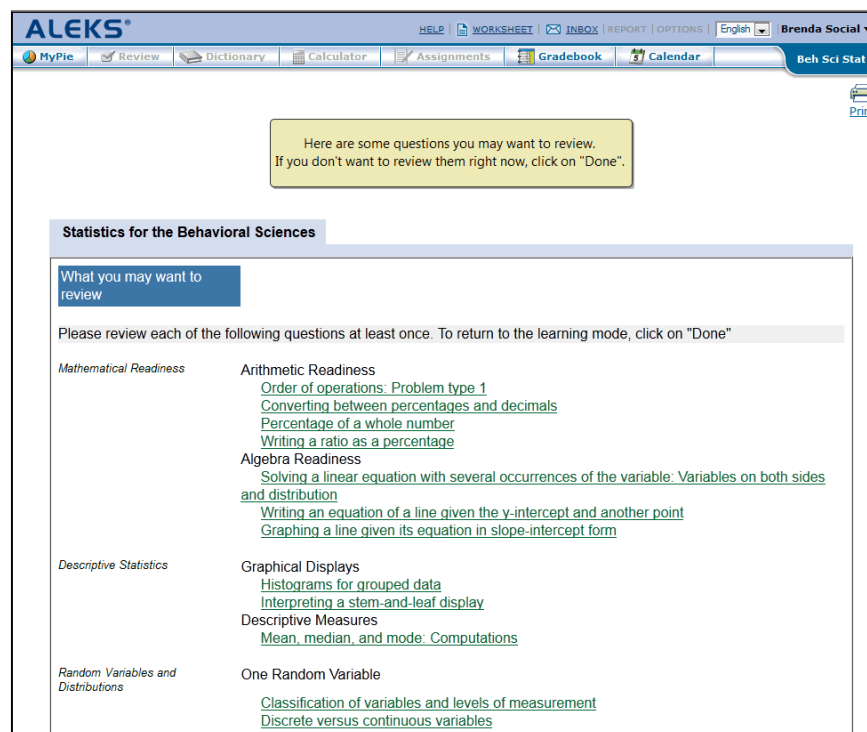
ALEKS®

HELP | WORKSHEET | INBOX | REPORT | OPTIONS | English | Brenda Social

MyPie | Review | Dictionary | Calculator | Assignments | Gradebook | Calendar

Beh Sci Stat

Prin

Here are some questions you may want to review.
If you don't want to review them right now, click on "Done".

Statistics for the Behavioral Sciences

What you may want to review

Please review each of the following questions at least once. To return to the learning mode, click on "Done"

Mathematical Readiness

Arithmetic Readiness
Order of operations: Problem type 1
Converting between percentages and decimals
Percentage of a whole number
Writing a ratio as a percentage

Algebra Readiness
Solving a linear equation with several occurrences of the variable: Variables on both sides and distribution
Writing an equation of a line given the y-intercept and another point
Graphing a line given its equation in slope-intercept form

Descriptive Statistics

Graphical Displays
Histograms for grouped data
Interpreting a stem-and-leaf display

Descriptive Measures
Mean, median, and mode: Computations

Random Variables and Distributions

One Random Variable
Classification of variables and levels of measurement
Discrete versus continuous variables